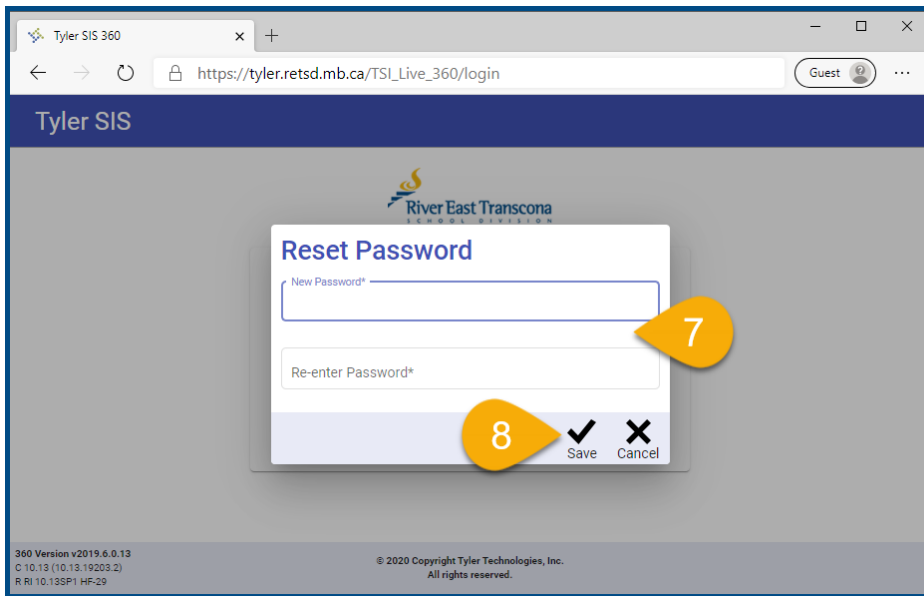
Tyler SIS 360 × +

https://tyler.retsd.mb.ca/TSI_Live_360/login

Guest

Tyler SIS

River East Transcona
SCHOOL DIVISION

Reset Password

New Password*

Re-enter Password*

7

8

Save Cancel

360 Version v2019.6.0.13
C 10.13 (10.13.19203.2)
R RI 10.13SP1 HF-29

© 2020 Copyright Tyler Technologies, Inc.
All rights reserved.